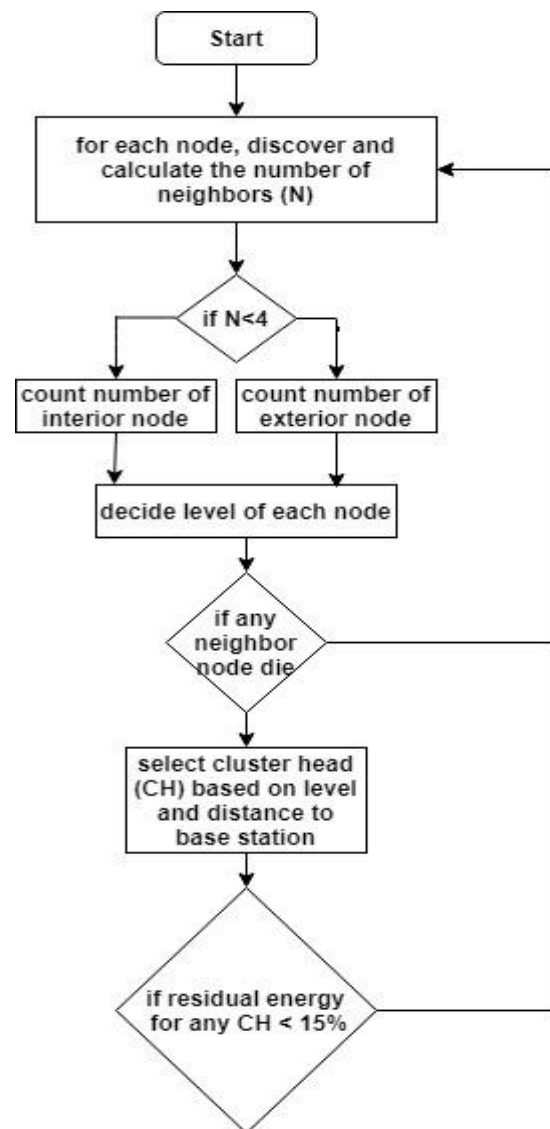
Start

for each node, discover and calculate the number of neighbors (N)

if N<4

count number of interior node

count number of exterior node

decide level of each node

if any neighbor node die

select cluster head (CH) based on level and distance to base station

if residual energy for any CH < 15%